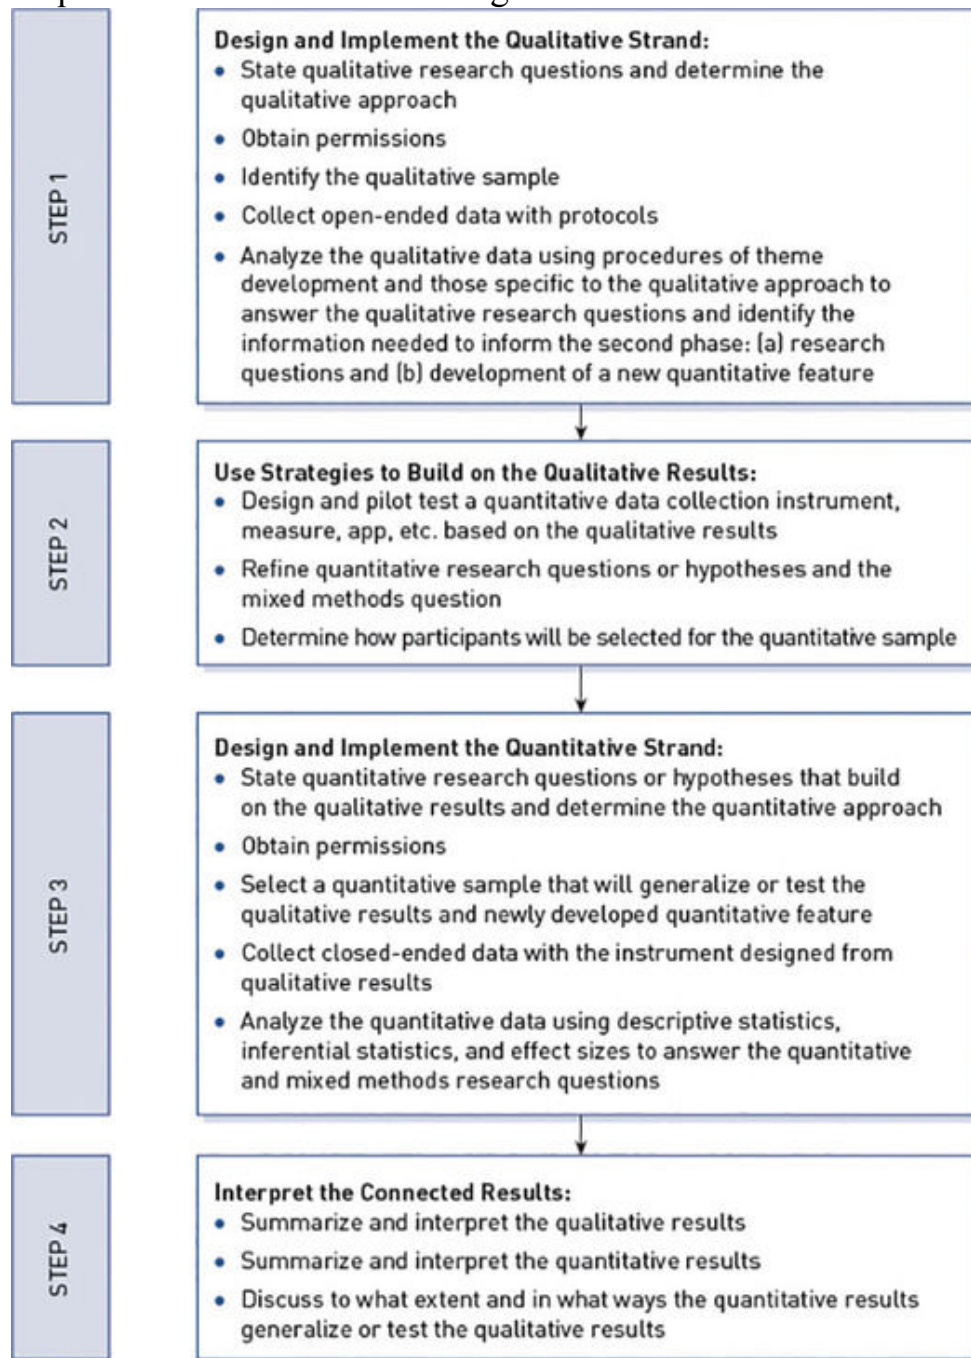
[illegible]

STEP 1

Design and Implement the Qualitative Strand:
• State qualitative research questions and determine the qualitative approach
• Obtain permissions
• Identify the qualitative sample
• Collect open-ended data with protocols
• Analyze the qualitative data using procedures of theme development and those specific to the qualitative approach to answer the qualitative research questions and identify the information needed to inform the second phase: (a) research questions and (b) development of a new quantitative feature

STEP 2

Use Strategies to Build on the Qualitative Results:
• Design and pilot test a quantitative data collection instrument, measure, app, etc. based on the qualitative results
• Refine quantitative research questions or hypotheses and the mixed methods question
• Determine how participants will be selected for the quantitative sample

STEP 3

Design and Implement the Quantitative Strand:
• State quantitative research questions or hypotheses that build on the qualitative results and determine the quantitative approach
• Obtain permissions
• Select a quantitative sample that will generalize or test the qualitative results and newly developed quantitative feature
• Collect closed-ended data with the instrument designed from qualitative results
• Analyze the quantitative data using descriptive statistics, inferential statistics, and effect sizes to answer the quantitative and mixed methods research questions

STEP 4

Interpret the Connected Results:
• Summarize and interpret the qualitative results
• Summarize and interpret the quantitative results
• Discuss to what extent and in what ways the quantitative results generalize or test the qualitative results